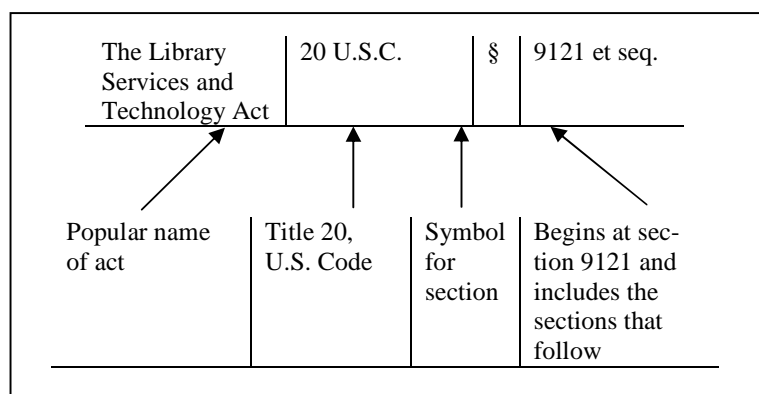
| The Library Services and Technology Act | 20 U.S.C. | § | 9121 et seq. |
|---|---|---|---|

| Popular name of act | Title 20, U.S. Code | Symbol for section | Begins at section 9121 and includes the sections that follow |
|---|---|---|---|